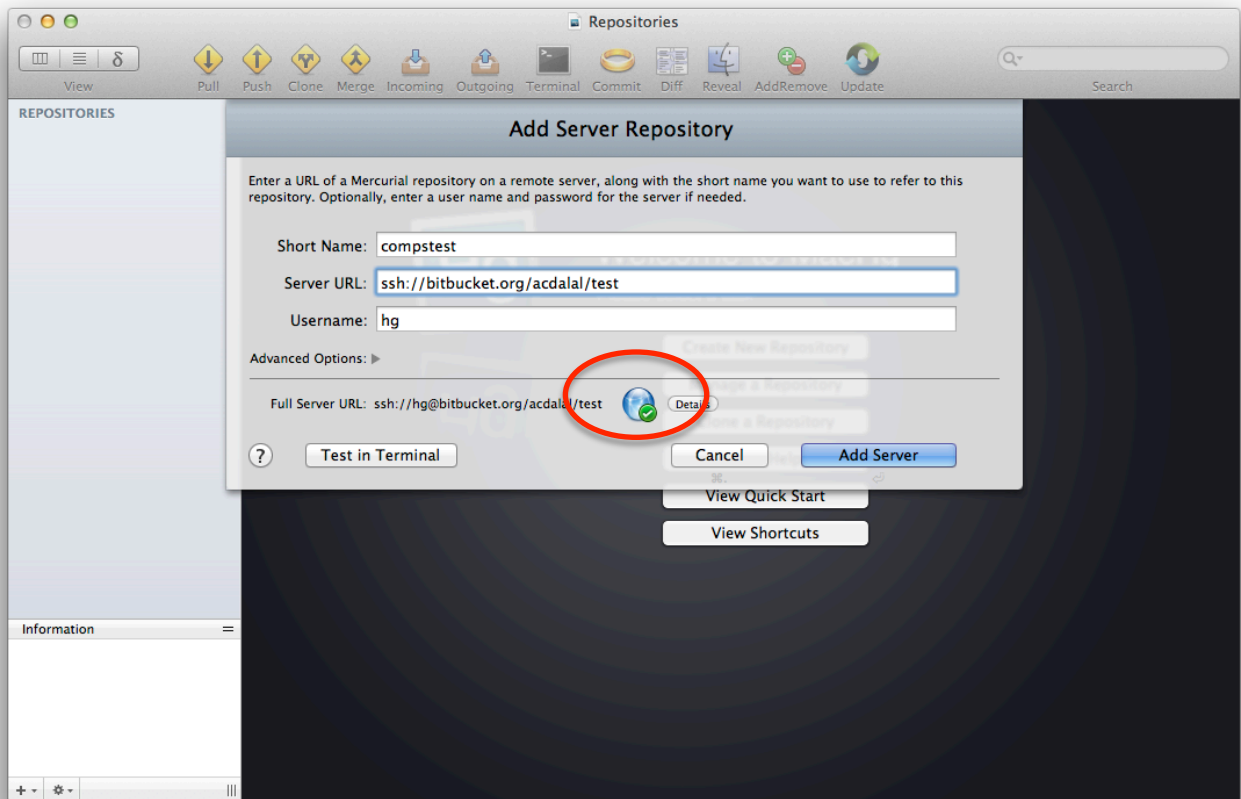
Repositories

View

Pull Push Clone Merge Incoming Outgoing Terminal Commit Diff Reveal AddRemove Update

Search

REPOSITORIES

Add Server Repository

Enter a URL of a Mercurial repository on a remote server, along with the short name you want to use to refer to this repository. Optionally, enter a user name and password for the server if needed.

Short Name: compstest

Server URL: ssh://bitbucket.org/acdalal/test

Username: hg

Advanced Options:

Full Server URL: ssh://hg@bitbucket.org/acdalal/test

Details

?

Test in Terminal

Cancel

Add Server

View Quick Start

View Shortcuts

Information